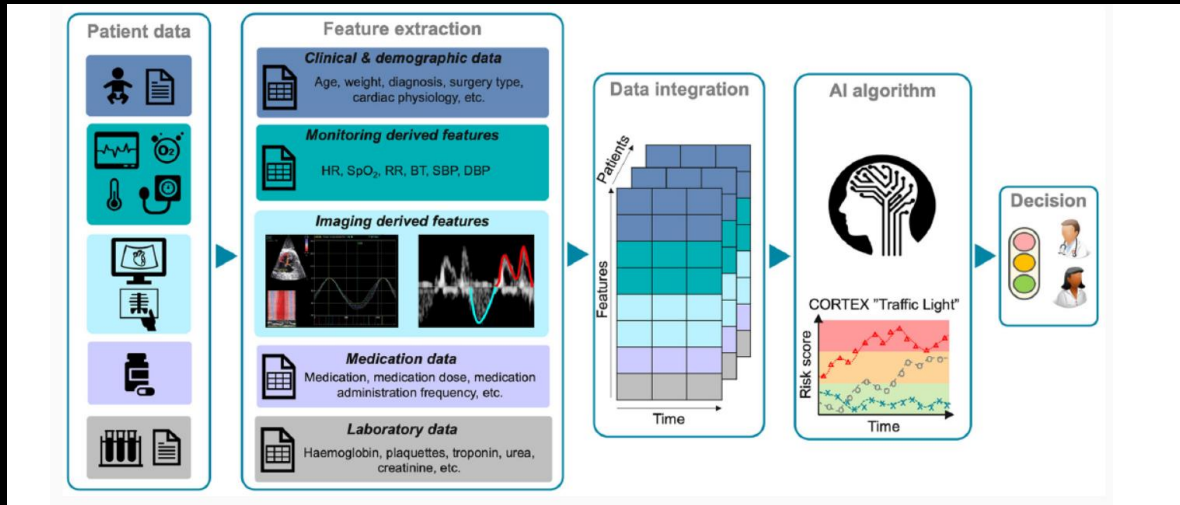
Patient data

Feature extraction

Clinical & demographic data
Age, weight, diagnosis, surgery type, cardiac physiology, etc.

Monitoring derived features
HR, $SpO_2$, RR, BT, SBP, DBP

Imaging derived features

Medication data
Medication, medication dose, medication administration frequency, etc.

Laboratory data
Haemoglobin, plaquettes, troponin, urea, creatinine, etc.

Data integration
Patients
Features
Time

AI algorithm
CORTEX "Traffic Light"
Risk score
Time

Decision